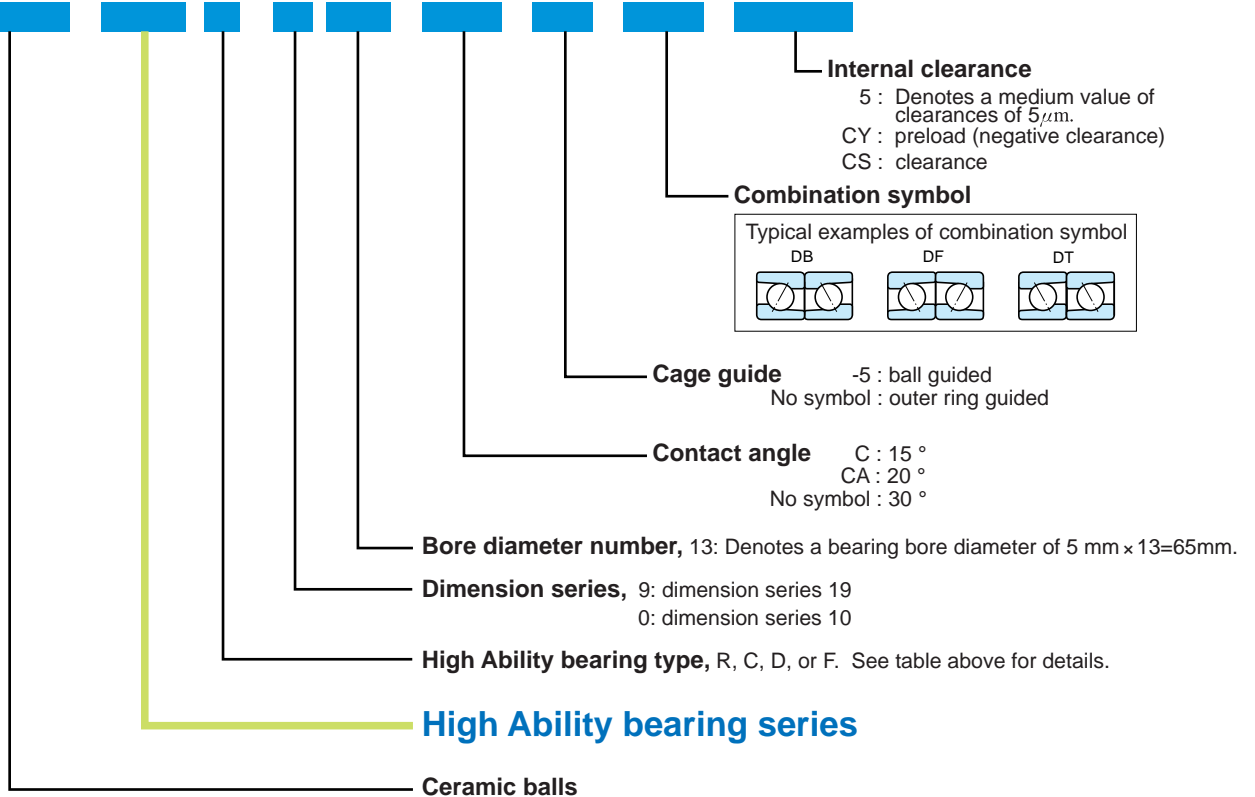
**Internal clearance**
5 : Denotes a medium value of clearances of 5$\mu$m.
CY : preload (negative clearance)
CS : clearance

**Combination symbol**

Typical examples of combination symbol
DB DF DT

**Cage guide** -5 : ball guided
No symbol : outer ring guided

**Contact angle** C : 15 °
CA : 20 °
No symbol : 30 °

**Bore diameter number,** 13: Denotes a bearing bore diameter of 5 mm × 13=65mm.

**Dimension series,** 9: dimension series 19
0: dimension series 10

**High Ability bearing type,** R, C, D, or F. See table above for details.

**High Ability bearing series**

**Ceramic balls**